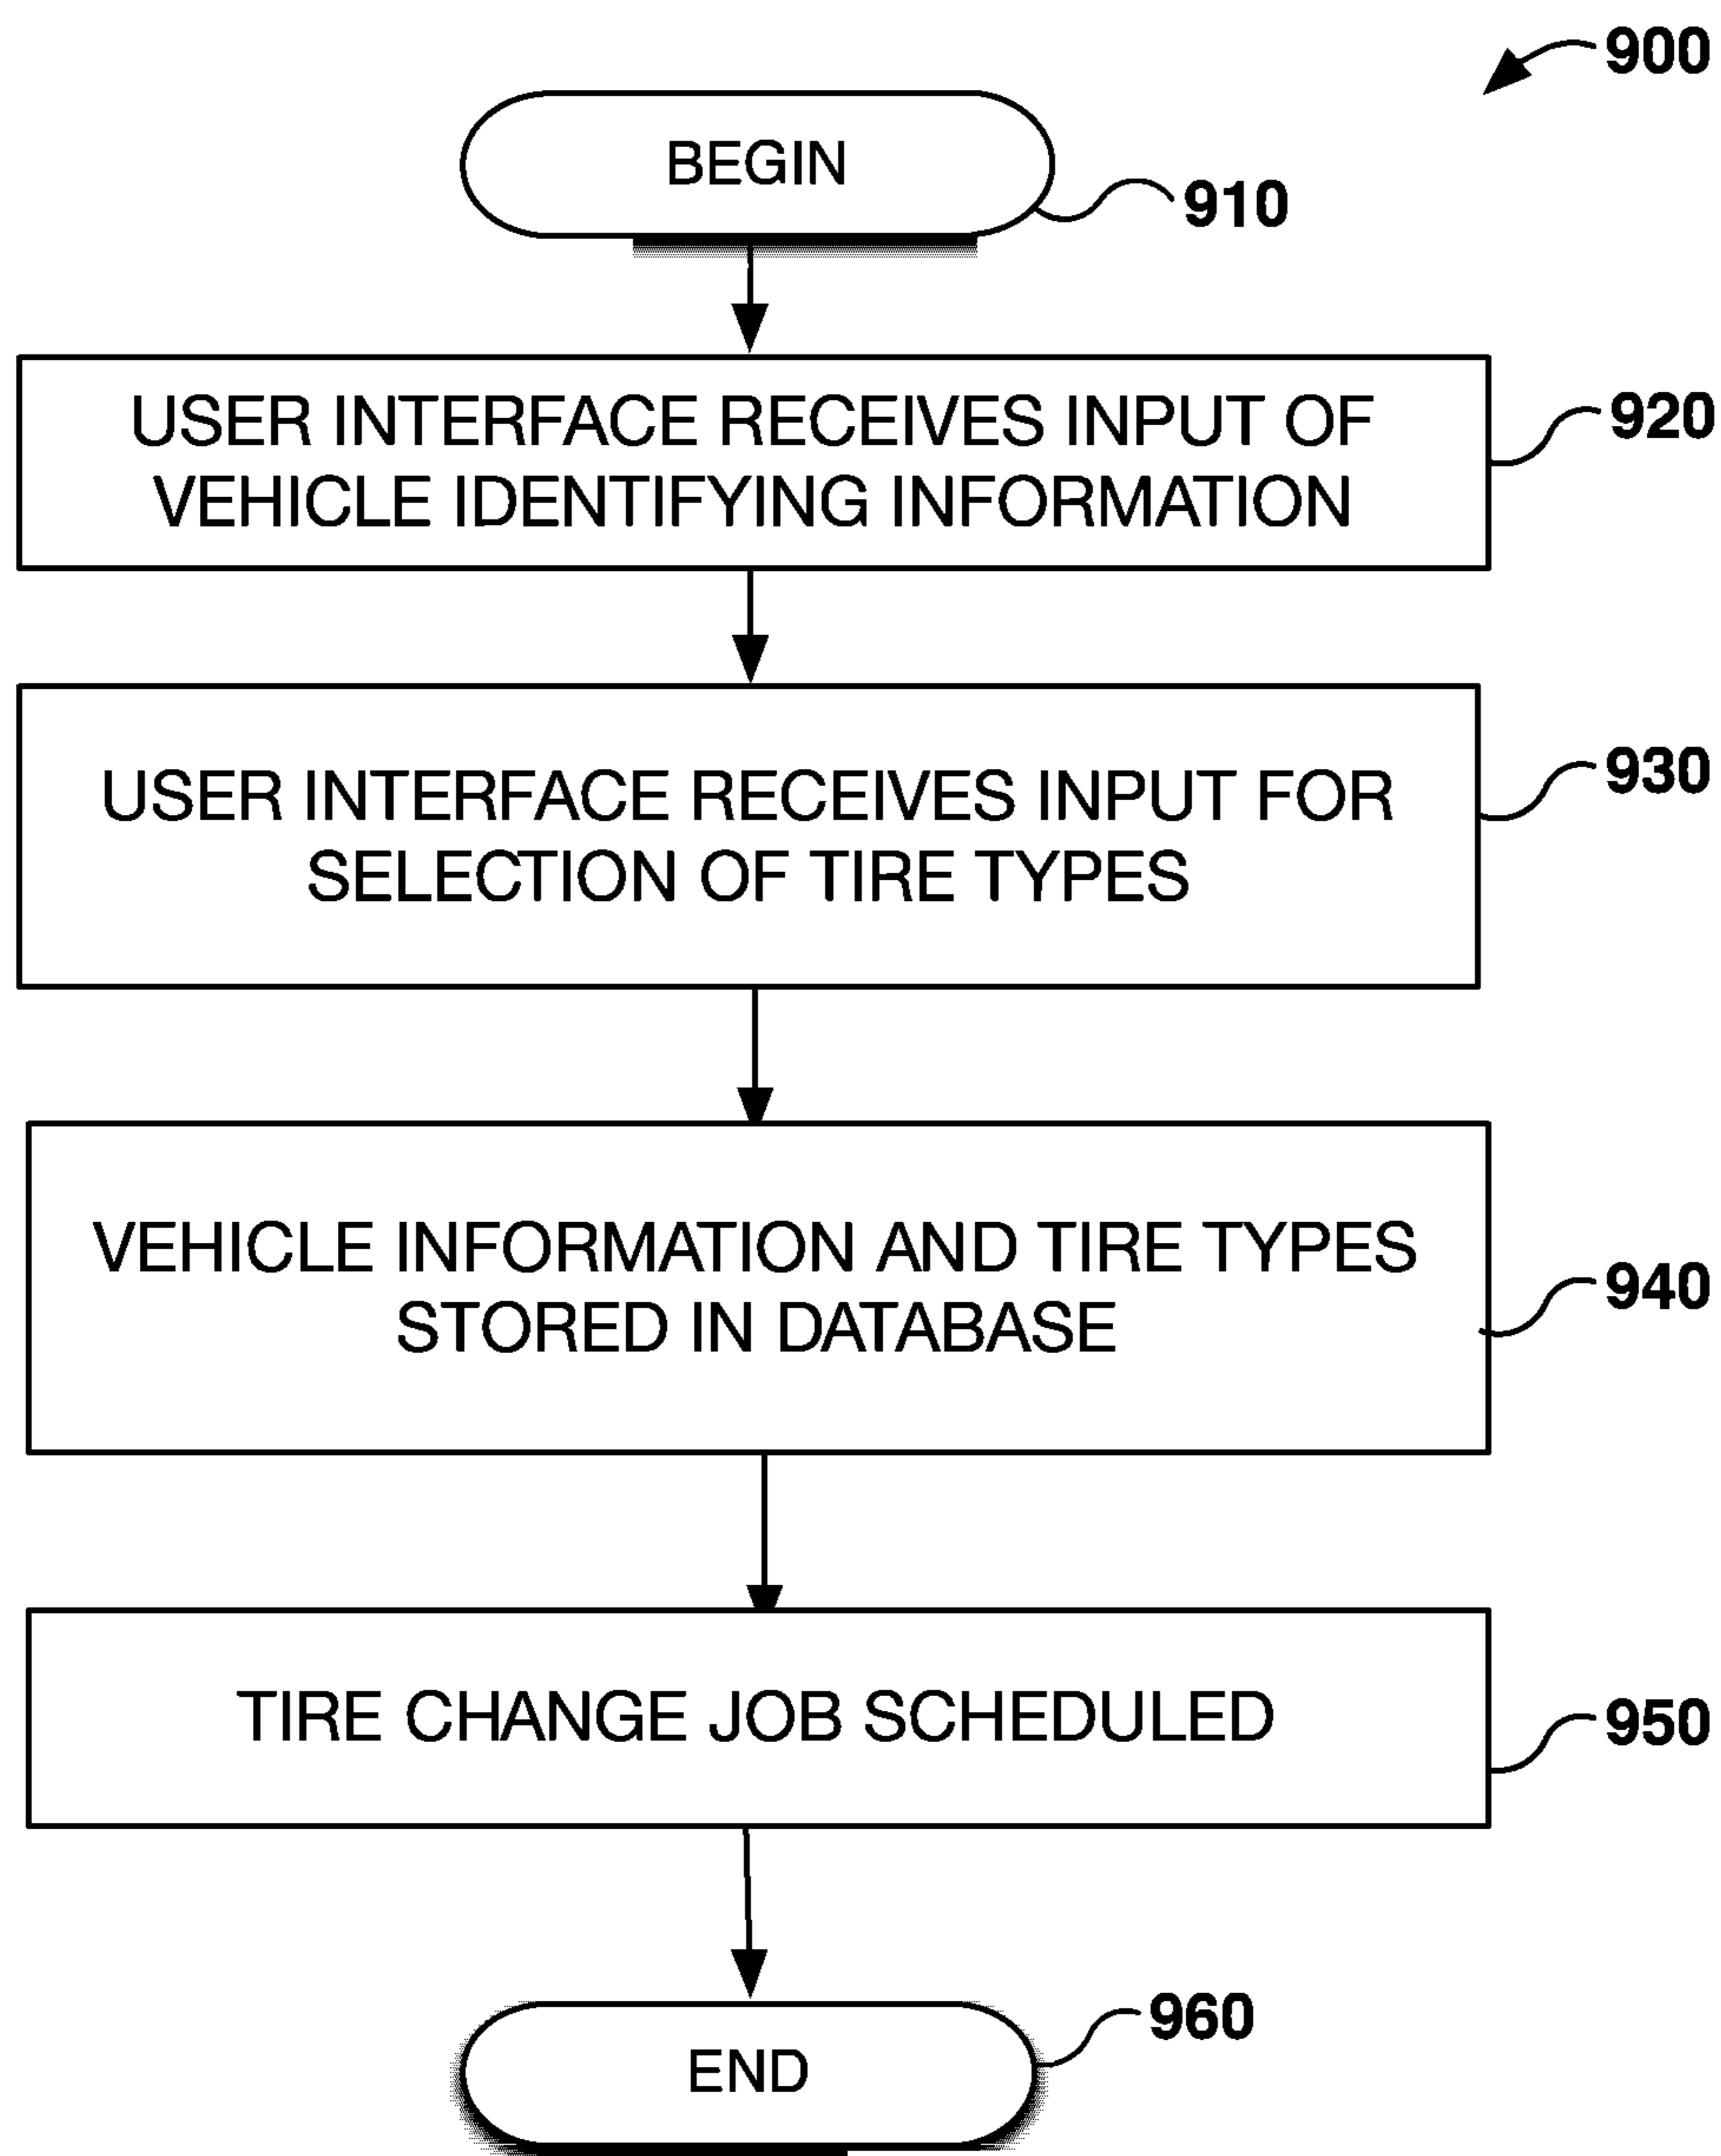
900

BEGIN

910

USER INTERFACE RECEIVES INPUT OF VEHICLE IDENTIFYING INFORMATION

920

USER INTERFACE RECEIVES INPUT FOR SELECTION OF TIRE TYPES

930

VEHICLE INFORMATION AND TIRE TYPES STORED IN DATABASE

940

TIRE CHANGE JOB SCHEDULED

950

960

END